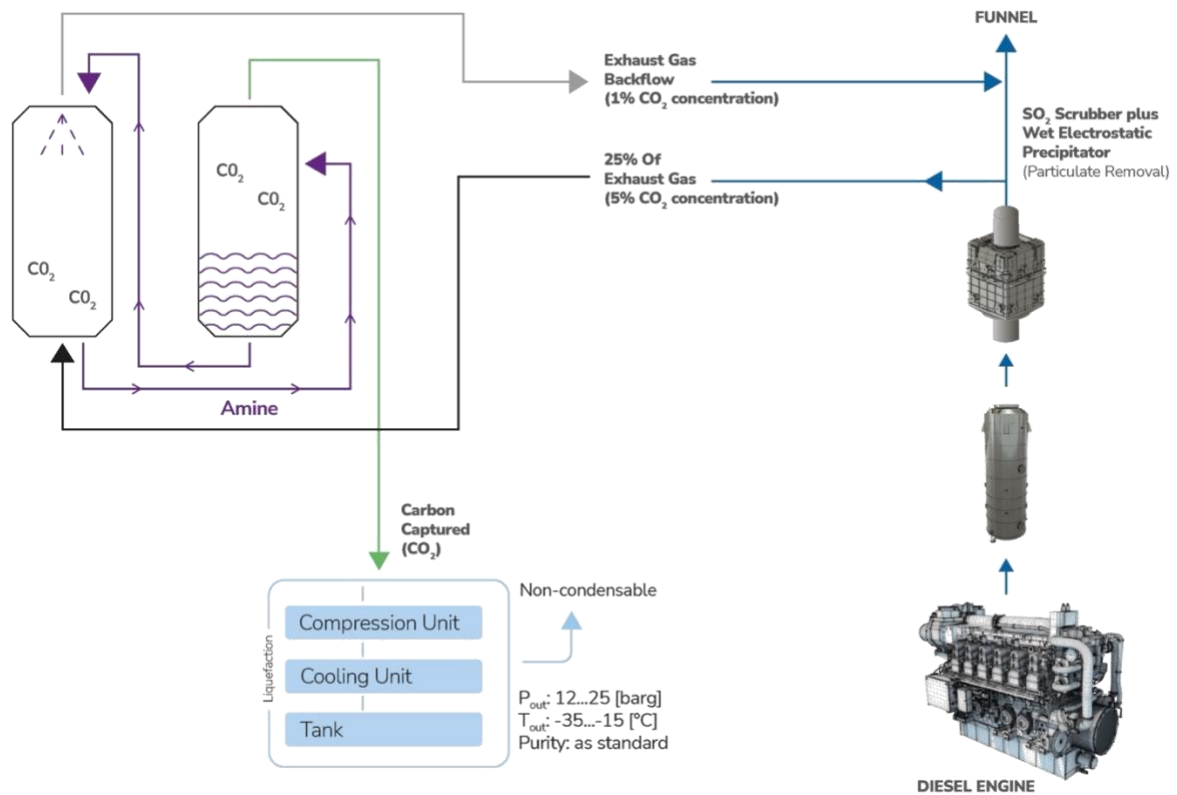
FUNNEL

Exhaust Gas Backflow (1% $CO_2$ concentration)

$SO_2$ Scrubber plus Wet Electrostatic Precipitator (Particulate Removal)

25% Of Exhaust Gas (5% $CO_2$ concentration)

$C0_2$
$C0_2$

$C0_2$
$C0_2$

Amine

Carbon Captured ($CO_2$)

Liquefaction

Compression Unit

Cooling Unit

Tank

Non-condensable

$P_{out}$: 12...25 [barg]
$T_{out}$: -35...-15 [°C]
Purity: as standard

DIESEL ENGINE